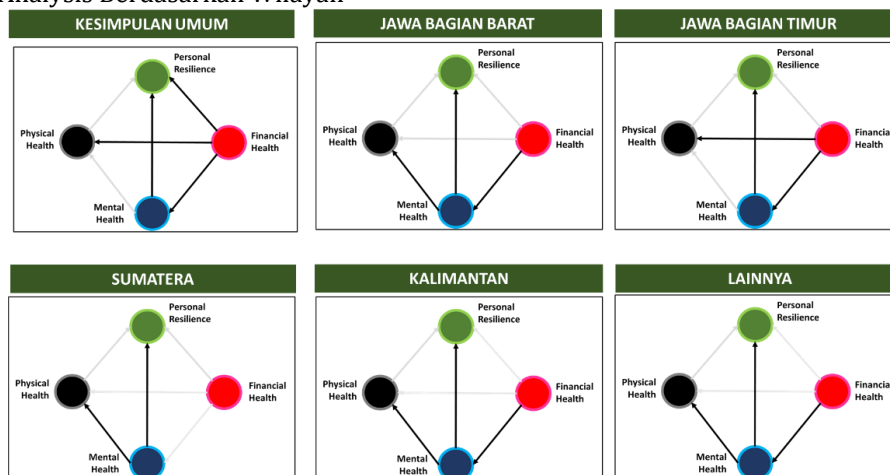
Analysis Berdasarkan Wilayah

KESIMPULAN UMUM

Personal Resilience

Physical Health

Financial Health

Mental Health

JAWA BAGIAN BARAT

Personal Resilience

Physical Health

Financial Health

Mental Health

JAWA BAGIAN TIMUR

Personal Resilience

Physical Health

Financia Health

Mental Health

SUMATERA

Personal Resilience

Physical Health

Financial Health

Mental Health

KALIMANTAN

Personal Resilience

Physical Health

Financial Health

Mental Health

LAINNYA

Personal Resilience

Physical Health

Financia Health

Mental Health